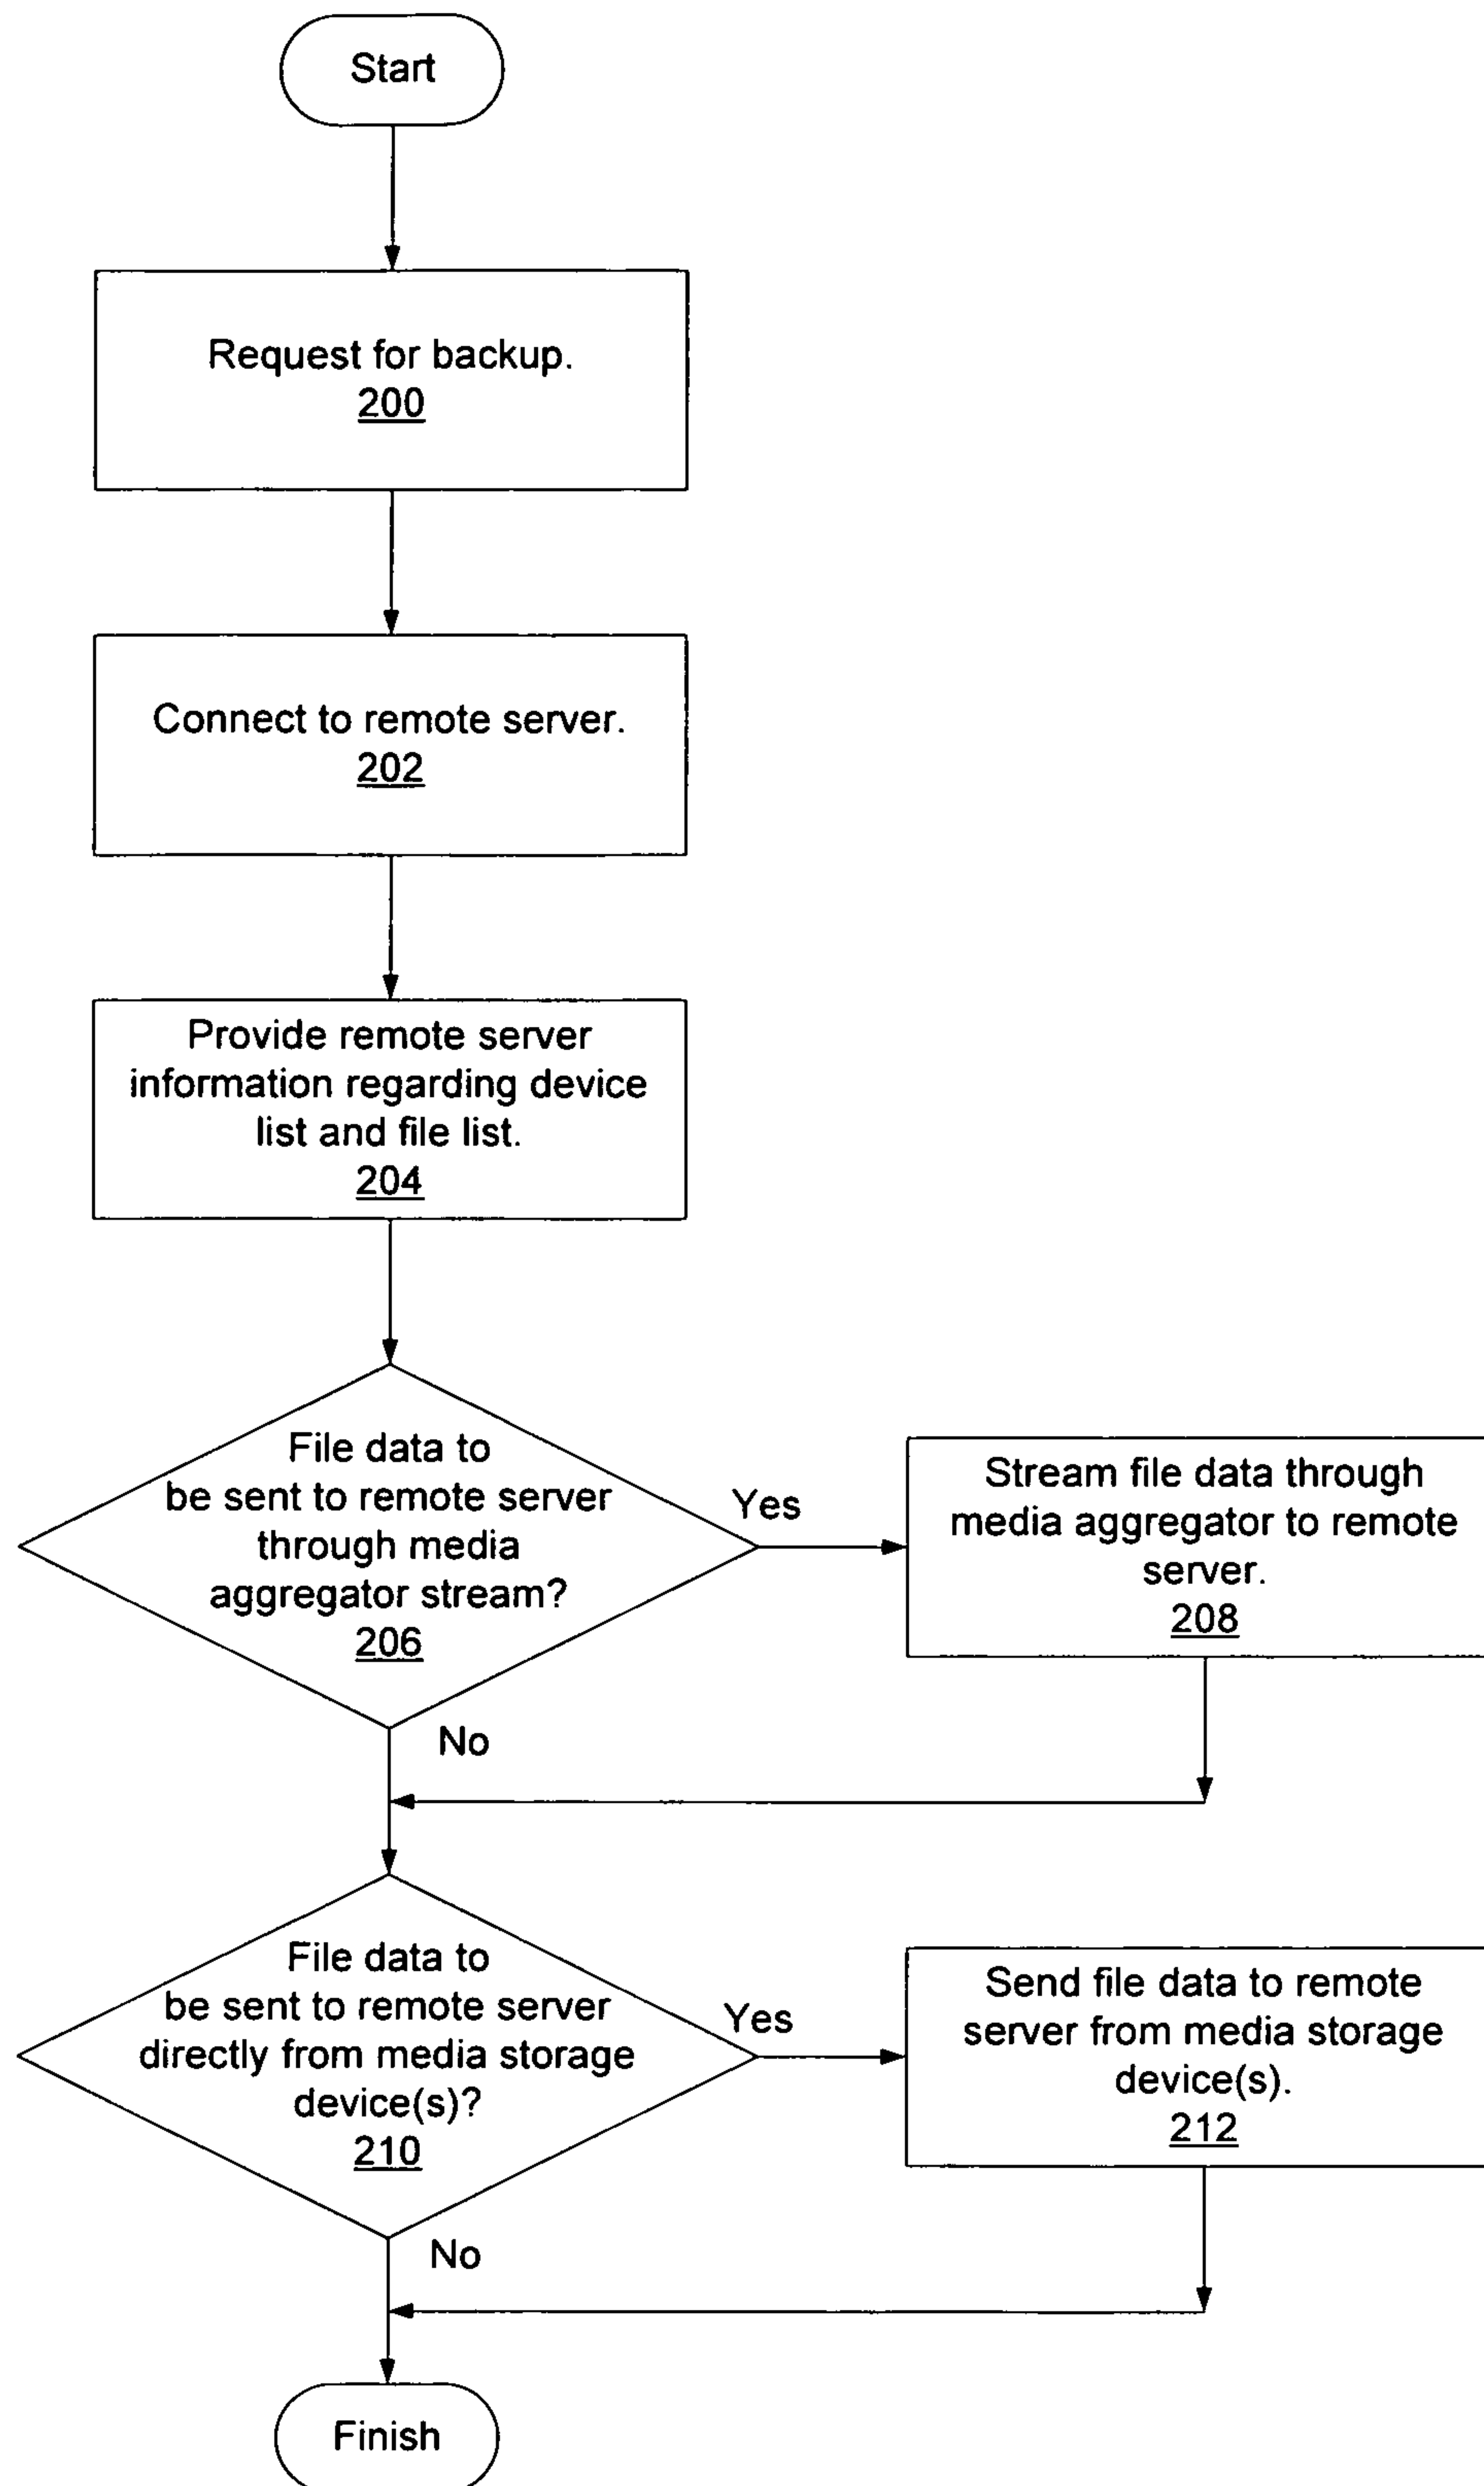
Start

Request for backup.
200

Connect to remote server.
202

Provide remote server information regarding device list and file list.
204

File data to be sent to remote server through media aggregator stream?
206

Yes

Stream file data through media aggregator to remote server.
208

No

File data to be sent to remote server directly from media storage device(s)?
210

Yes

Send file data to remote server from media storage device(s).
212

No

Finish